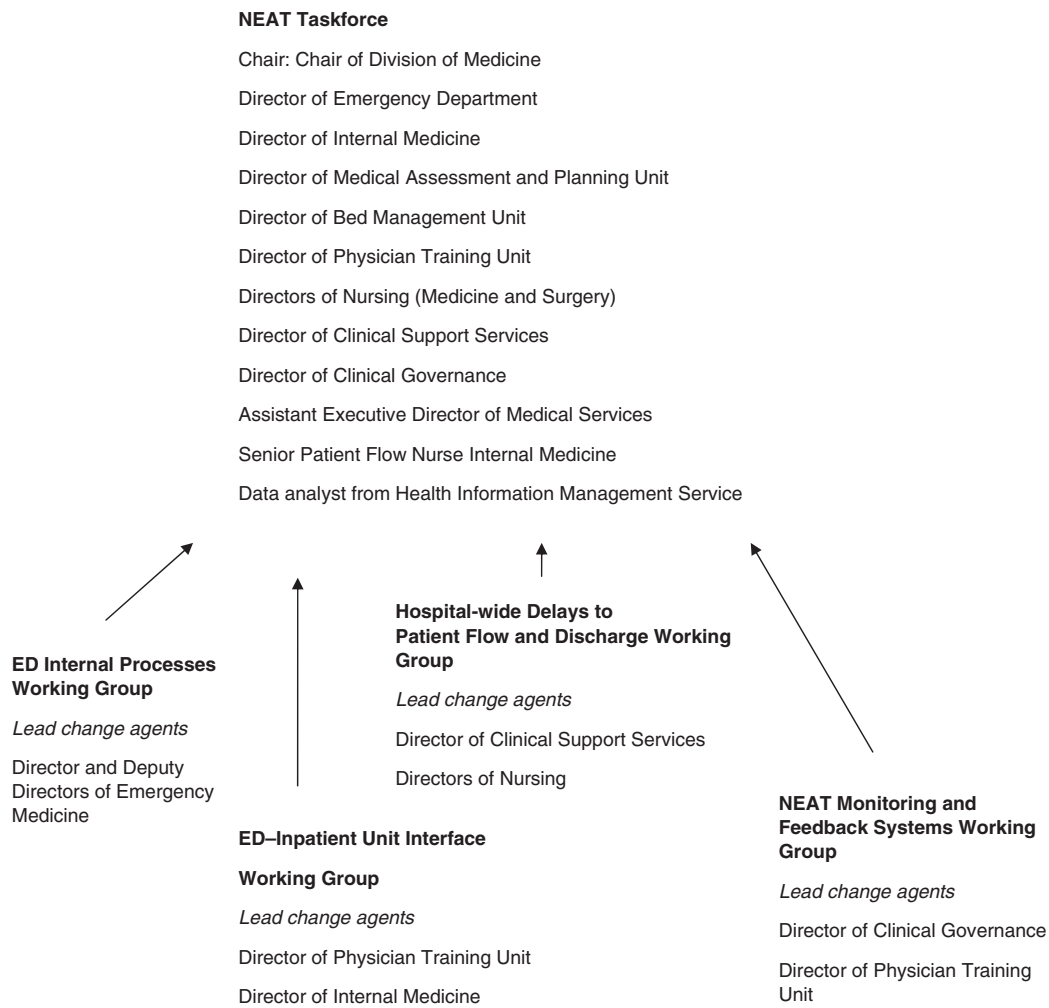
**NEAT Taskforce**

Chair: Chair of Division of Medicine

Director of Emergency Department

Director of Internal Medicine

Director of Medical Assessment and Planning Unit

Director of Bed Management Unit

Director of Physician Training Unit

Directors of Nursing (Medicine and Surgery)

Director of Clinical Support Services

Director of Clinical Governance

Assistant Executive Director of Medical Services

Senior Patient Flow Nurse Internal Medicine

Data analyst from Health Information Management Service

**ED Internal Processes Working Group**

*Lead change agents*

Director and Deputy Directors of Emergency Medicine

**ED–Inpatient Unit Interface**

**Working Group**

*Lead change agents*

Director of Physician Training Unit

Director of Internal Medicine

**Hospital-wide Delays to Patient Flow and Discharge Working Group**

*Lead change agents*

Director of Clinical Support Services

Directors of Nursing

**NEAT Monitoring and Feedback Systems Working Group**

*Lead change agents*

Director of Clinical Governance

Director of Physician Training Unit